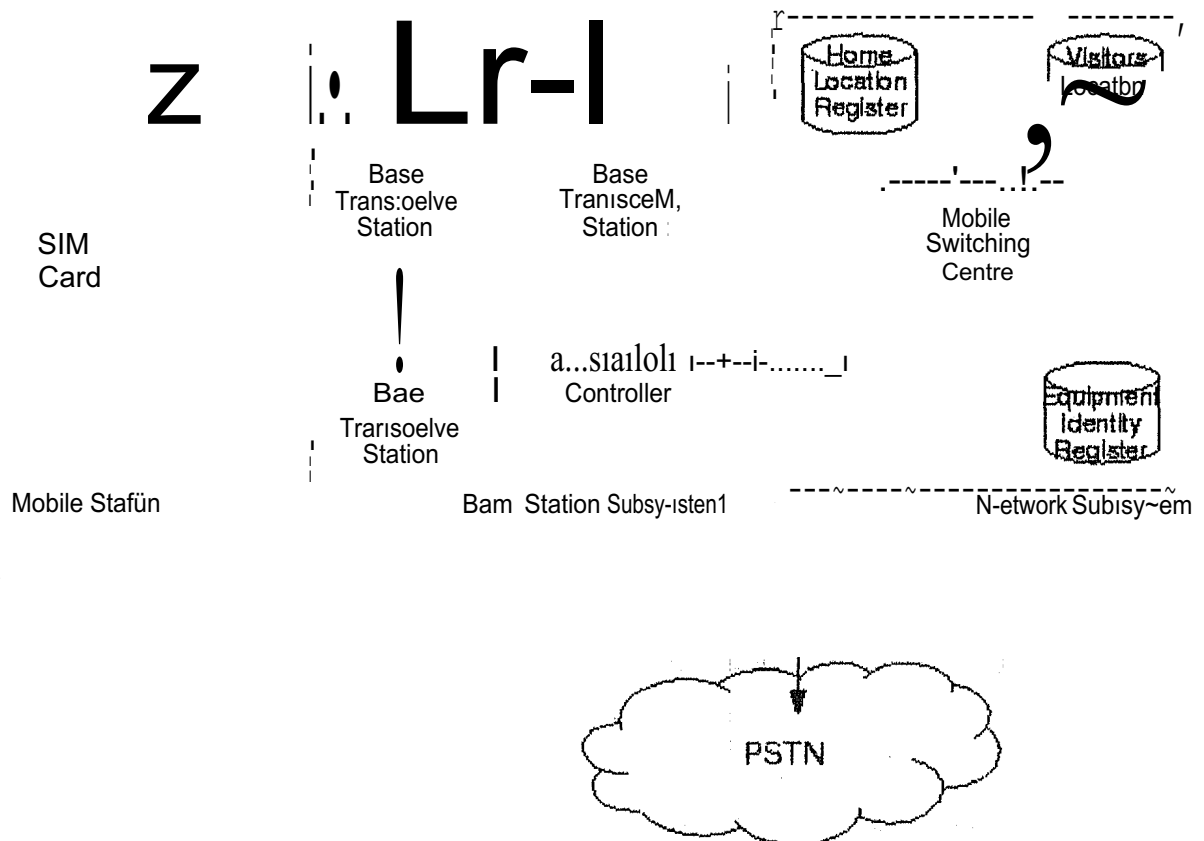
Home Location Register

Visitors Locatbn

Base Trans:oelve Station

Base TranısceM, Station

Mobile Switching Centre

SIM Card

Bae Trarısoelve Station

a...sıaılolı Controller

Equipment Identity Register

Mobile Stafün

Bam Station Subsy-ısten1

N-etwork Subısy~em

PSTN